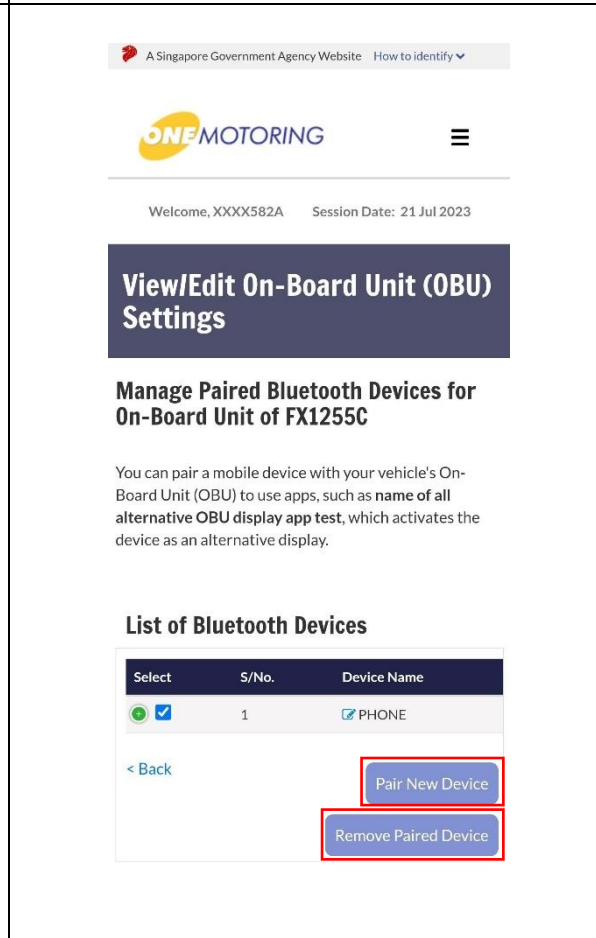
A Singapore Government Agency Website How to identify

ONEMOTORING

Welcome, XXXX582A Session Date: 21 Jul 2023

View/Edit On-Board Unit (OBU) Settings

Manage Paired Bluetooth Devices for On-Board Unit of FX1255C

You can pair a mobile device with your vehicle's On-Board Unit (OBU) to use apps, such as **name of all alternative OBU display app test**, which activates the device as an alternative display.

List of Bluetooth Devices

| Select | S/No. | Device Name |
|---|---|---|
| | 1 | PHONE |

< Back

Pair New Device

Remove Paired Device